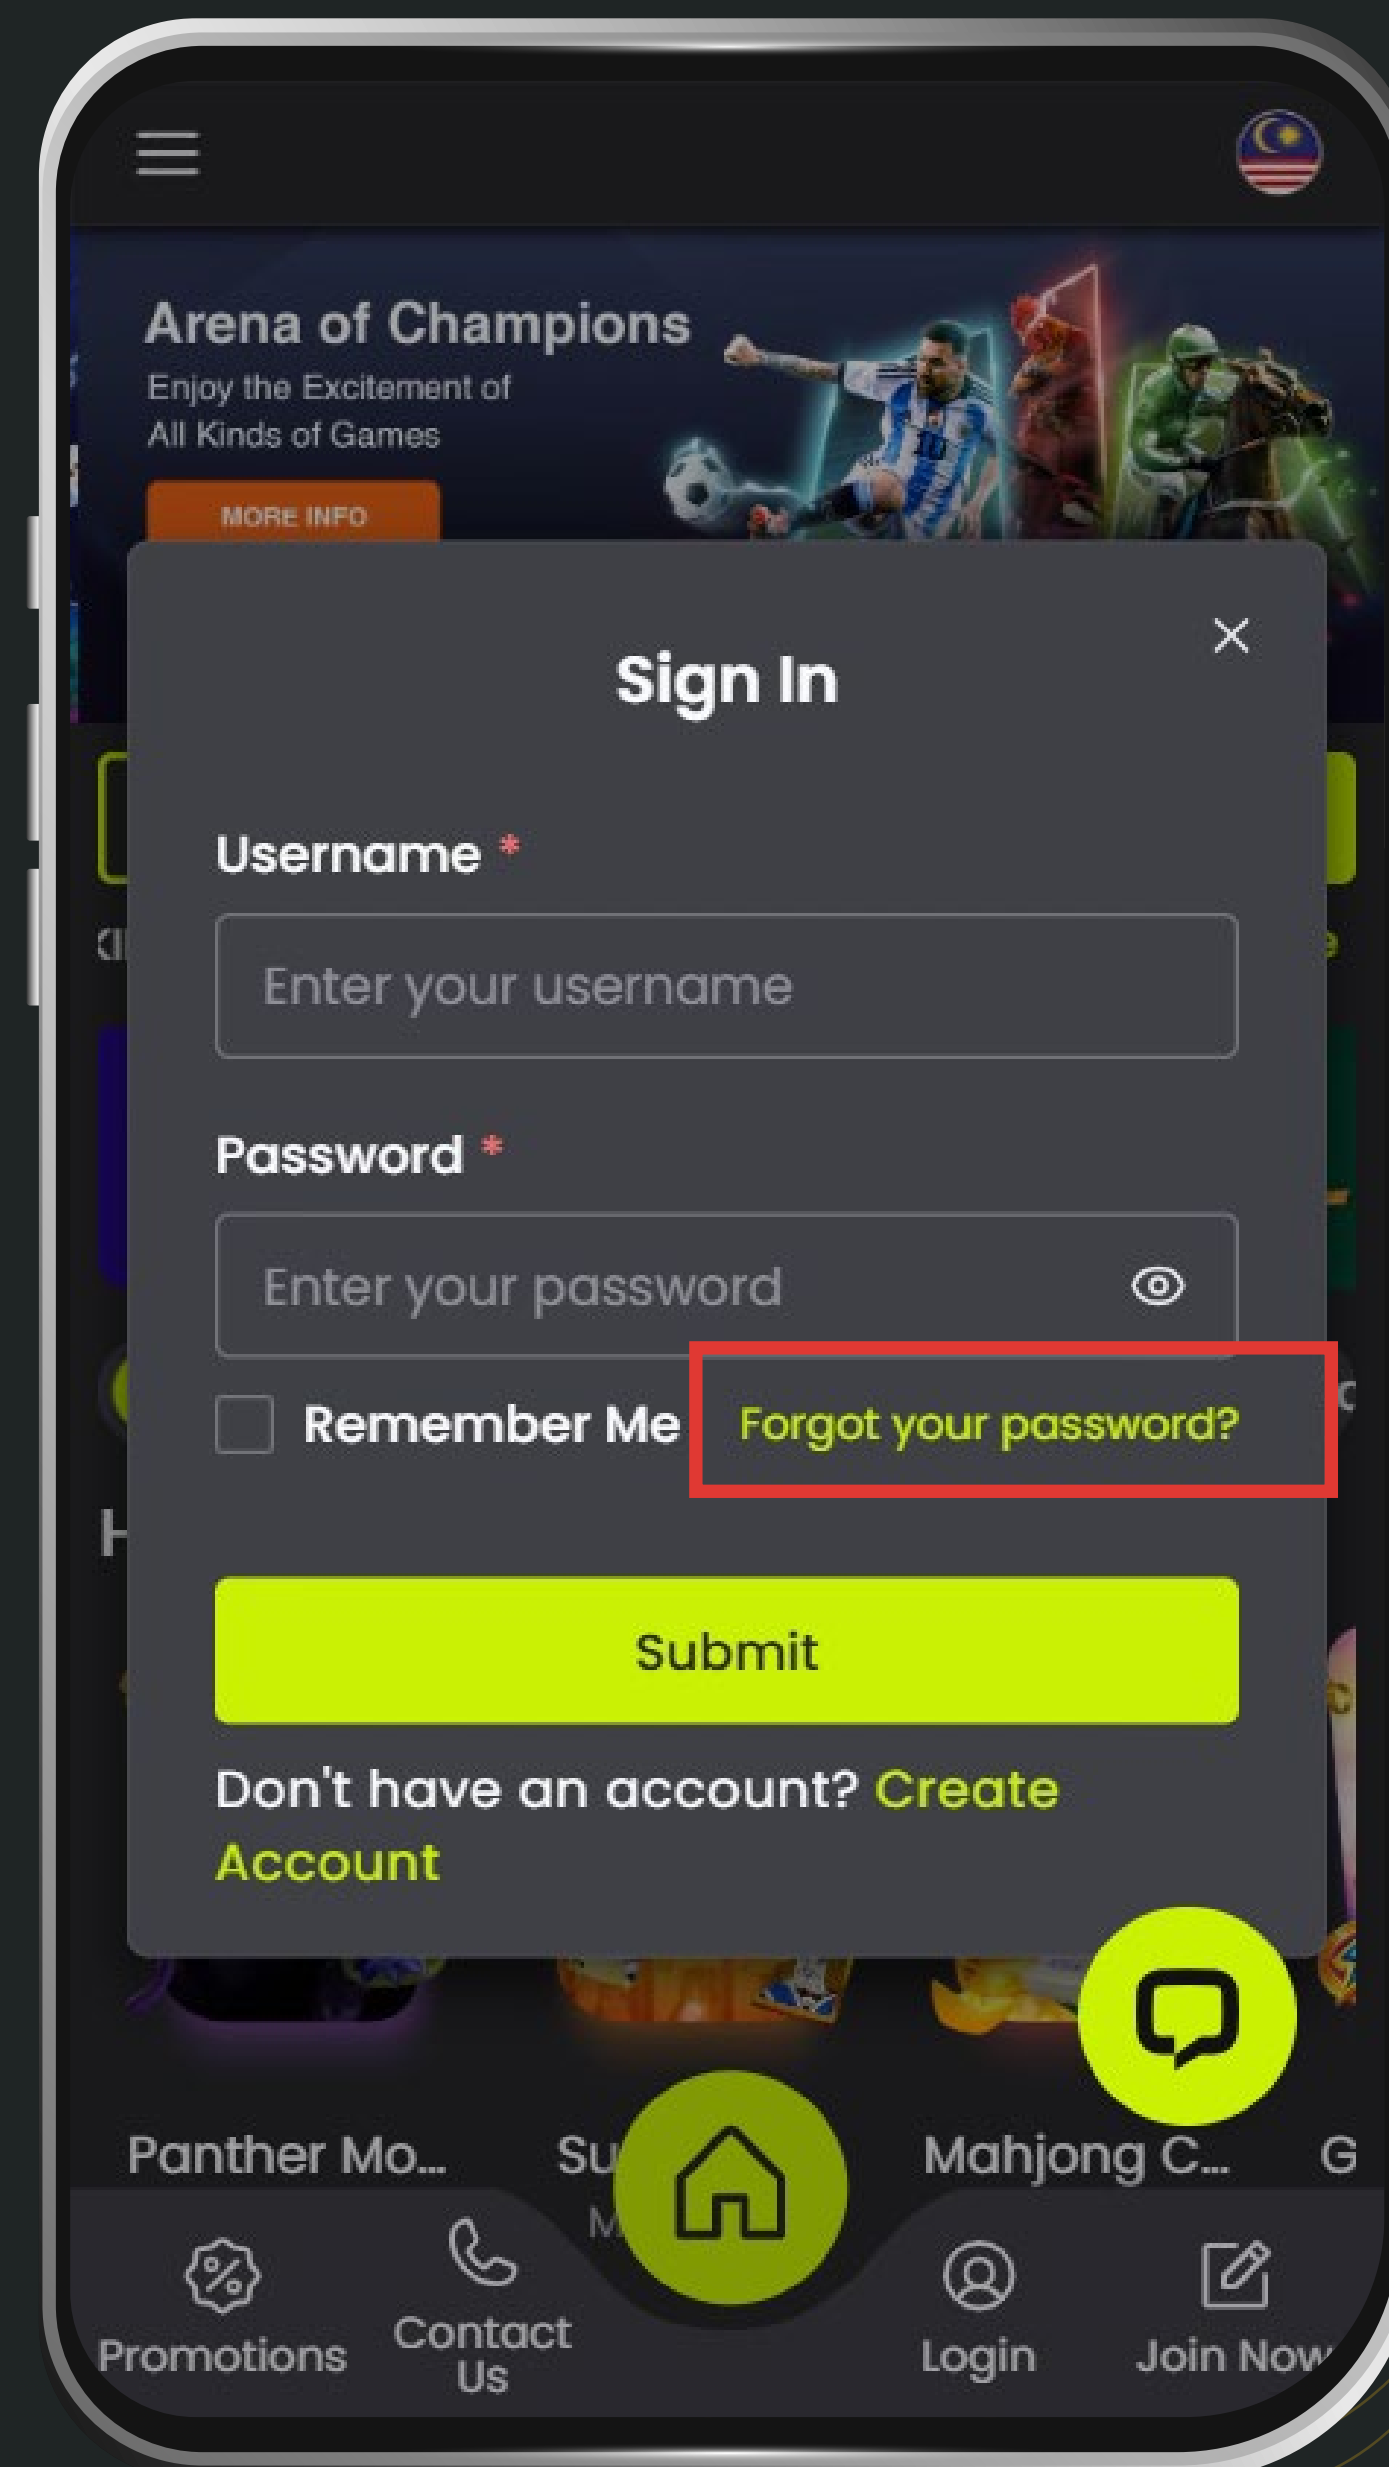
Arena of Champions
Enjoy the Excitement of All Kinds of Games

MORE INFO

Sign In

Username *

Enter your username

Password *

Enter your password

Remember Me Forgot your password?

Submit

Don't have an account? Create Account

Panther Mo... Su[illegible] Mahjong C... G

Promotions Contact Us Login Join Now